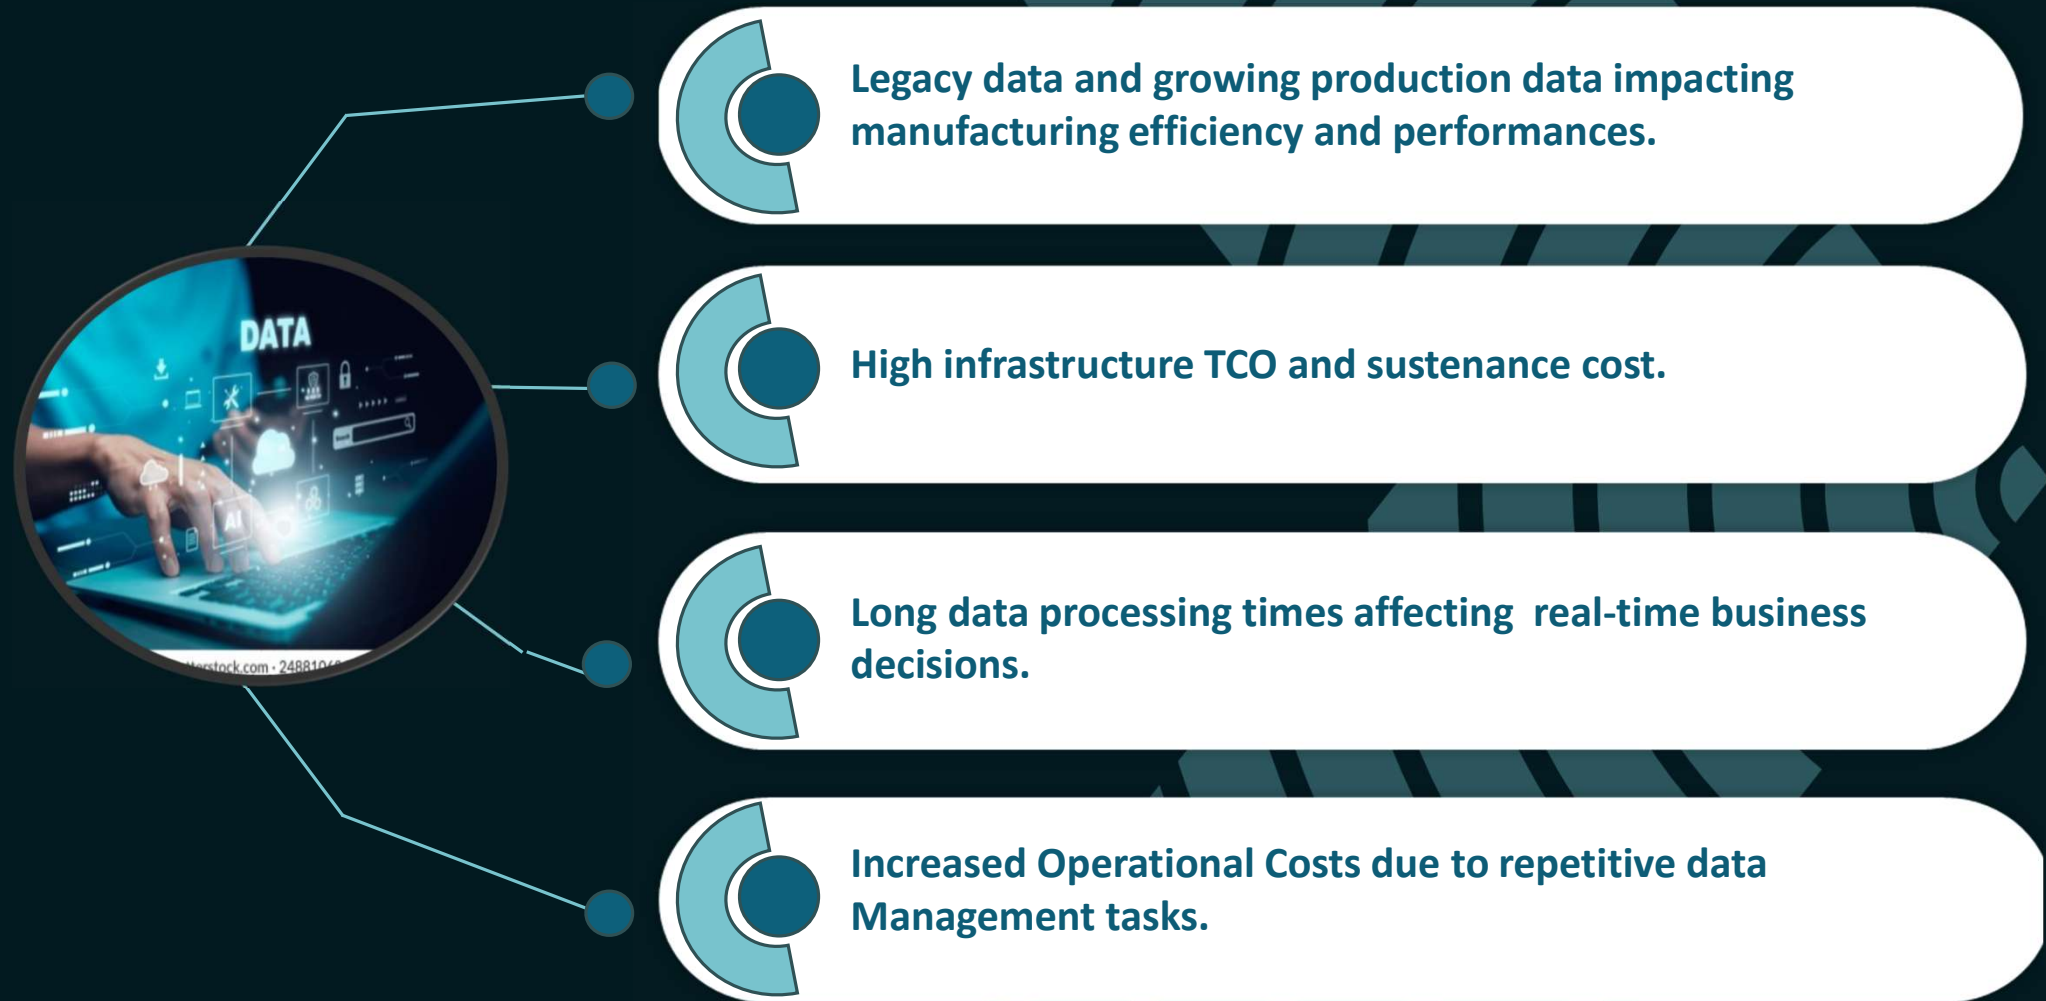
DATA

AI

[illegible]terstock.com · 24881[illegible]

Legacy data and growing production data impacting manufacturing efficiency and performances.

High infrastructure TCO and sustenance cost.

Long data processing times affecting  real-time business decisions.

Increased Operational Costs due to repetitive data Management tasks.